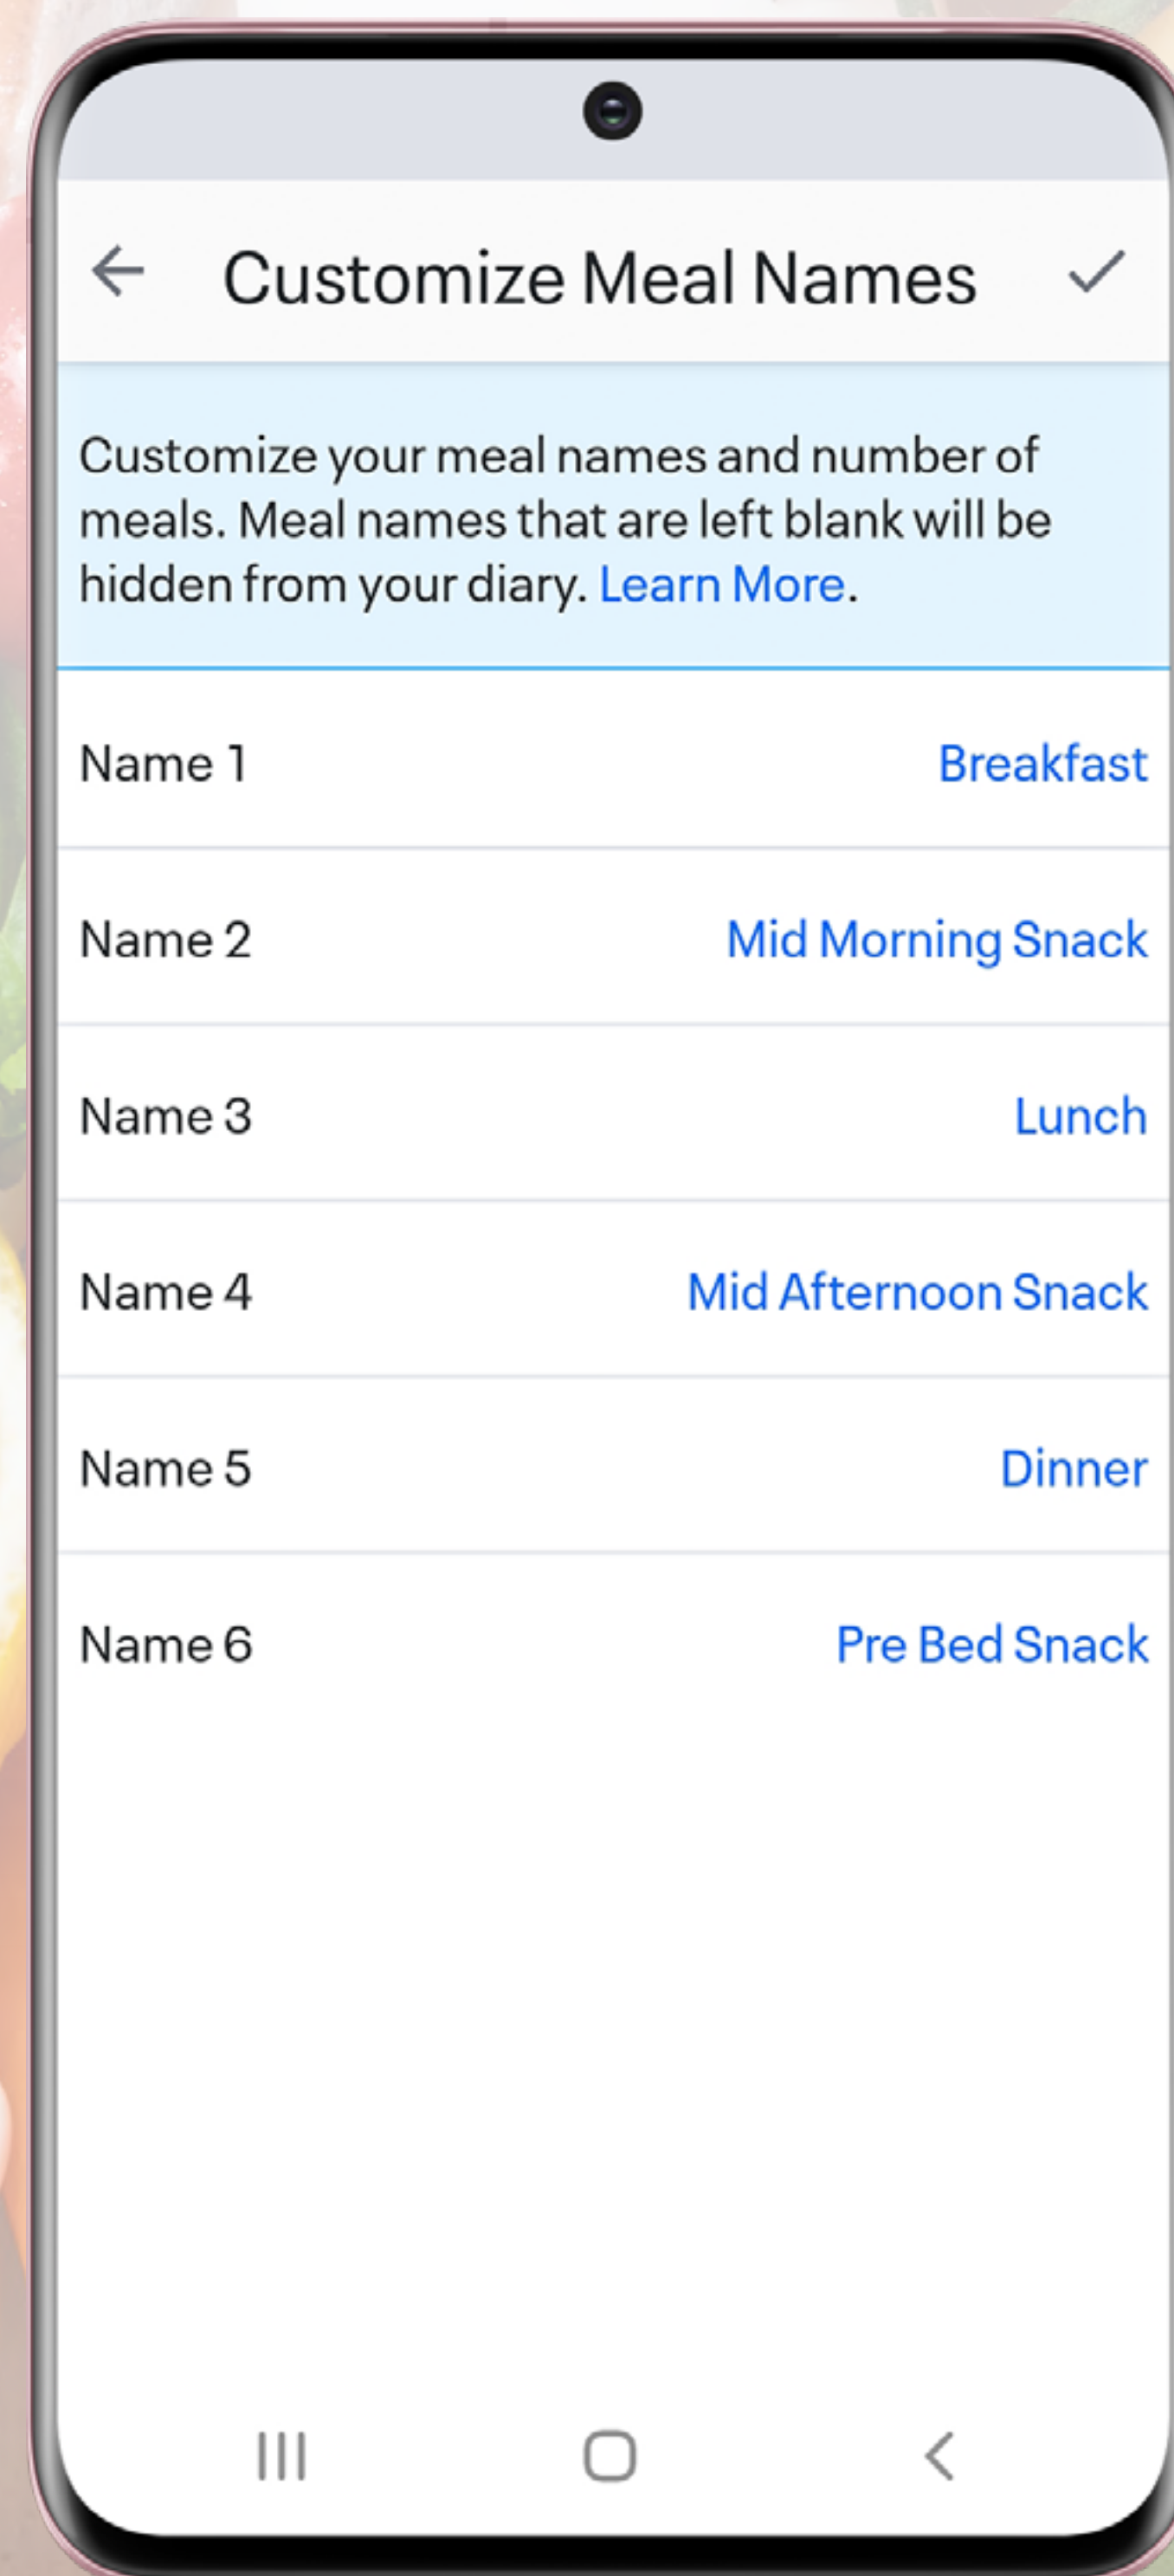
Customize Meal Names

Customize your meal names and number of meals. Meal names that are left blank will be hidden from your diary. Learn More.

Name 1 Breakfast

Name 2 Mid Morning Snack

Name 3 Lunch

Name 4 Mid Afternoon Snack

Name 5 Dinner

Name 6 Pre Bed Snack